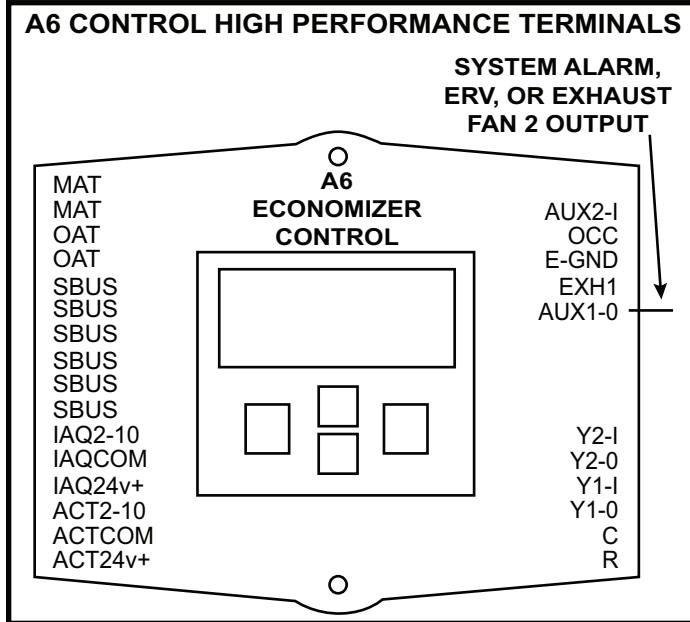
A6 CONTROL HIGH PERFORMANCE TERMINALS

SYSTEM ALARM, ERV, OR EXHAUST FAN 2 OUTPUT

A6 ECONOMIZER CONTROL

MAT
MAT
OAT
OAT
SBUS
SBUS
SBUS
SBUS
SBUS
SBUS
IAQ2-10
IAQCOM
IAQ24v+
ACT2-10
ACTCOM
ACT24v+

AUX2-I
OCC
E-GND
EXH1
AUX1-0
Y2-I
Y2-0
Y1-I
Y1-0
C
R